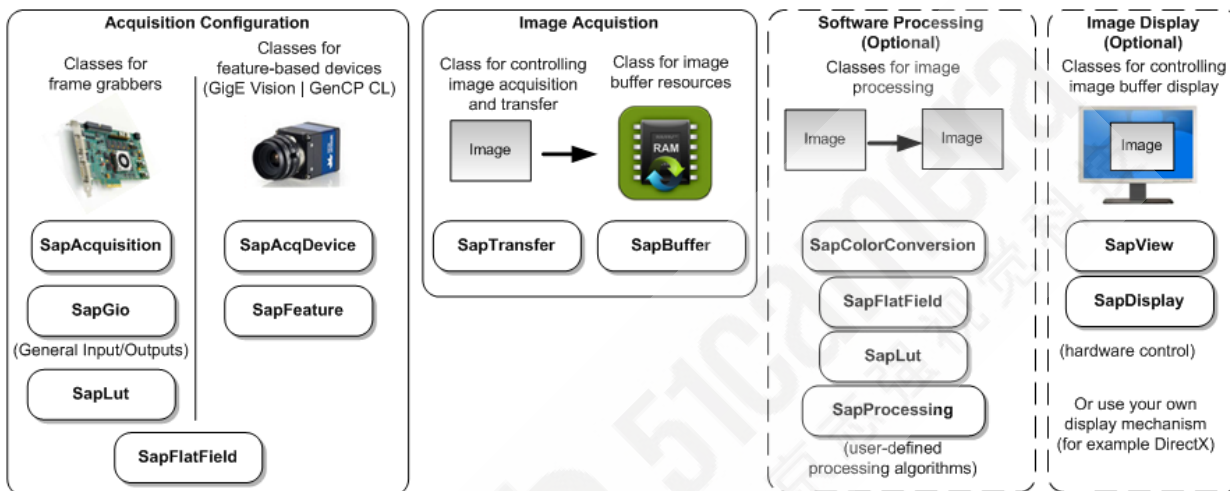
Acquisition Configuration

Classes for frame grabbers

Classes for feature-based devices (GigE Vision | GenCP CL)

SapAcquisition

SapAcqDevice

SapGio

SapFeature

(General Input/Outputs)

SapLut

SapFlatField

Image Acquistion

Class for controlling image acquisition and transfer

Class for image buffer resources

Image

RAM

SapTransfer

SapBuffer

Software Processing (Optional)

Classes for image processing

Image

Image

SapColorConversion

SapFlatField

SapLut

SapProcessing

(user-defined processing algorithms)

Image Display (Optional)

Classes for controlling image buffer display

Image

SapView

SapDisplay

(hardware control)

Or use your own display mechanism (for example DirectX)

51camera